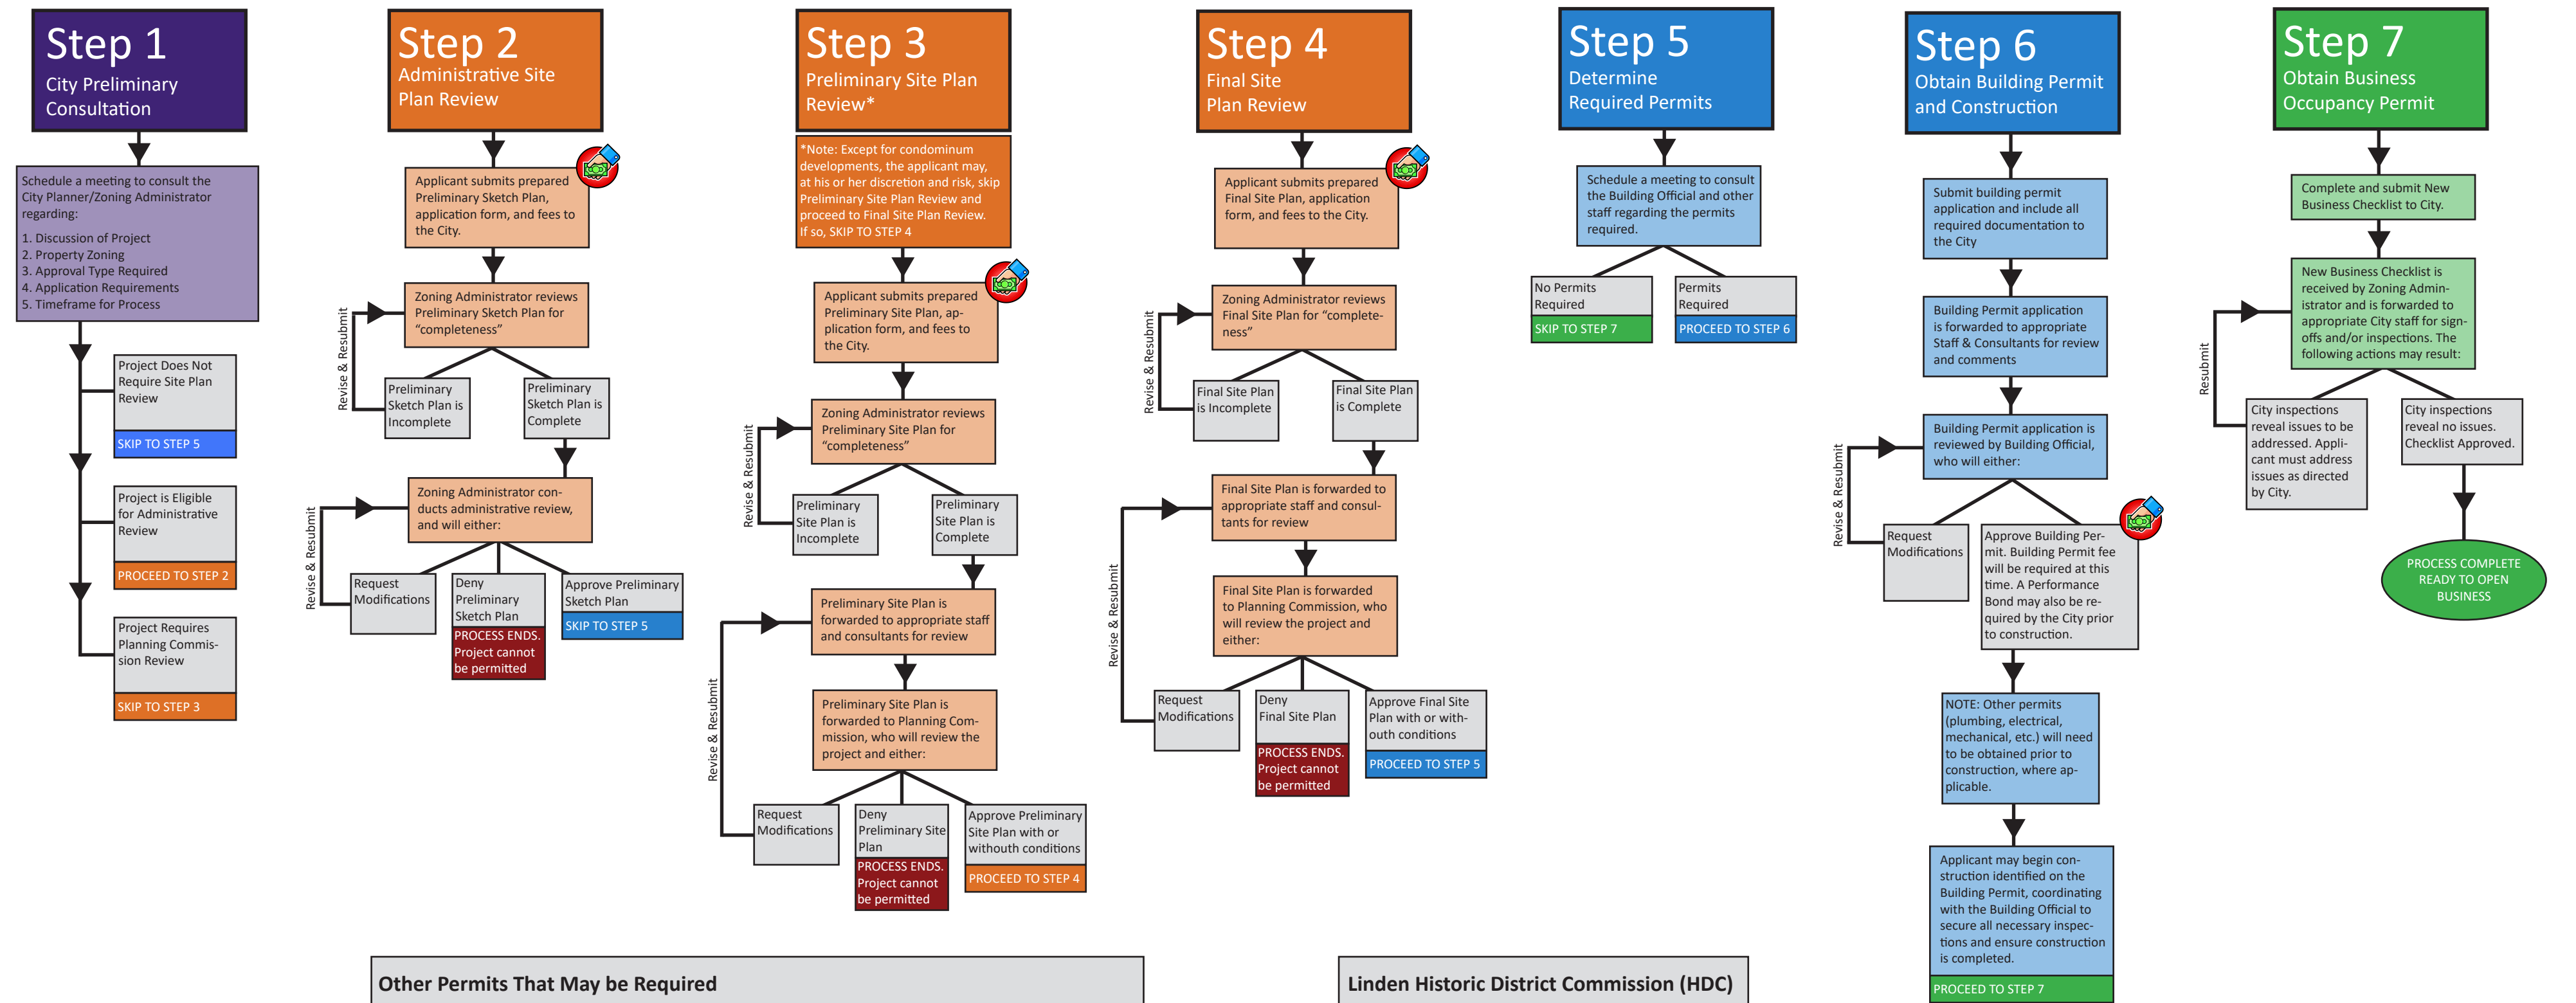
Step 1
City Preliminary Consultation

Schedule a meeting to consult the City Planner/Zoning Administrator regarding:
1. Discussion of Project
2. Property Zoning
3. Approval Type Required
4. Application Requirements
5. Timeframe for Process

Project Does Not Require Site Plan Review
SKIP TO STEP 5

Project is Eligible for Administrative Review
PROCEED TO STEP 2

Project Requires Planning Commission Review
SKIP TO STEP 3

Step 2
Administrative Site Plan Review

Applicant submits prepared Preliminary Sketch Plan, application form, and fees to the City.

Zoning Administrator reviews Preliminary Sketch Plan for "completeness"

Revise & Resubmit

Preliminary Sketch Plan is Incomplete

Preliminary Sketch Plan is Complete

Zoning Administrator conducts administrative review, and will either:

Revise & Resubmit

Request Modifications

Deny Preliminary Sketch Plan
PROCESS ENDS. Project cannot be permitted

Approve Preliminary Sketch Plan
SKIP TO STEP 5

Step 3
Preliminary Site Plan Review*

*Note: Except for condominum developments, the applicant may, at his or her discretion and risk, skip Preliminary Site Plan Review and proceed to Final Site Plan Review. If so, SKIP TO STEP 4

Applicant submits prepared Preliminary Site Plan, application form, and fees to the City.

Zoning Administrator reviews Preliminary Site Plan for "completeness"

Revise & Resubmit

Preliminary Site Plan is Incomplete

Preliminary Site Plan is Complete

Preliminary Site Plan is forwarded to appropriate staff and consultants for review

Preliminary Site Plan is forwarded to Planning Commission, who will review the project and either:

Revise & Resubmit

Request Modifications

Deny Preliminary Site Plan
PROCESS ENDS. Project cannot be permitted

Approve Preliminary Site Plan with or withouth conditions
PROCEED TO STEP 4

Step 4
Final Site Plan Review

Applicant submits prepared Final Site Plan, application form, and fees to the City.

Zoning Administrator reviews Final Site Plan for "completeness"

Revise & Resubmit

Final Site Plan is Incomplete

Final Site Plan is Complete

Final Site Plan is forwarded to appropriate staff and consultants for review

Final Site Plan is forwarded to Planning Commission, who will review the project and either:

Revise & Resubmit

Request Modifications

Deny Final Site Plan
PROCESS ENDS. Project cannot be permitted

Approve Final Site Plan with or without conditions
PROCEED TO STEP 5

Step 5
Determine Required Permits

Schedule a meeting to consult the Building Official and other staff regarding the permits required.

No Permits Required
SKIP TO STEP 7

Permits Required
PROCEED TO STEP 6

Step 6
Obtain Building Permit and Construction

Submit building permit application and include all required documentation to the City

Building Permit application is forwarded to appropriate Staff & Consultants for review and comments

Building Permit application is reviewed by Building Official, who will either:

Revise & Resubmit

Request Modifications

Approve Building Permit. Building Permit fee will be required at this time. A Performance Bond may also be required by the City prior to construction.

NOTE: Other permits (plumbing, electrical, mechanical, etc.) will need to be obtained prior to construction, where applicable.

Applicant may begin construction identified on the Building Permit, coordinating with the Building Official to secure all necessary inspections and ensure construction is completed.
PROCEED TO STEP 7

Step 7
Obtain Business Occupancy Permit

Complete and submit New Business Checklist to City.

New Business Checklist is received by Zoning Administrator and is forwarded to appropriate City staff for signoffs and/or inspections. The following actions may result:

Resubmit

City inspections reveal issues to be addressed. Applicant must address issues as directed by City.

City inspections reveal no issues. Checklist Approved.

PROCESS COMPLETE READY TO OPEN BUSINESS

Other Permits That May be Required

Linden Historic District Commission (HDC)